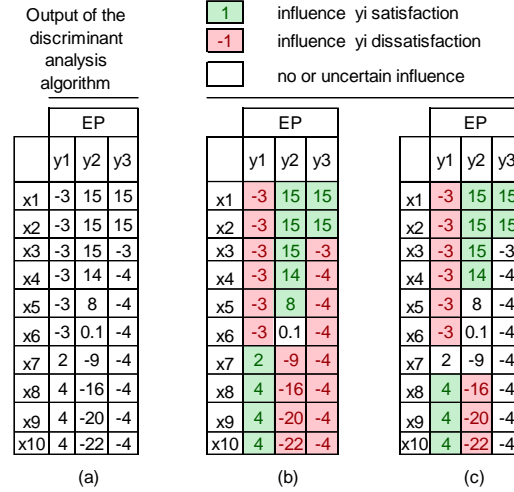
Output of the discriminant analysis algorithm

1 influence yi satisfaction
-1 influence yi dissatisfaction
no or uncertain influence

| | EP | | |
|---|---|---|---|
| | y1 | y2 | y3 |
| x1 | -3 | 15 | 15 |
| x2 | -3 | 15 | 15 |
| x3 | -3 | 15 | -3 |
| x4 | -3 | 14 | -4 |
| x5 | -3 | 8 | -4 |
| x6 | -3 | 0.1 | -4 |
| x7 | 2 | -9 | -4 |
| x8 | 4 | -16 | -4 |
| x9 | 4 | -20 | -4 |
| x10 | 4 | -22 | -4 |

(a)

| | EP | | |
|---|---|---|---|
| | y1 | y2 | y3 |
| x1 | -3 | 15 | 15 |
| x2 | -3 | 15 | 15 |
| x3 | -3 | 15 | -3 |
| x4 | -3 | 14 | -4 |
| x5 | -3 | 8 | -4 |
| x6 | -3 | 0.1 | -4 |
| x7 | 2 | -9 | -4 |
| x8 | 4 | -16 | -4 |
| x9 | 4 | -20 | -4 |
| x10 | 4 | -22 | -4 |

(b)

| | EP | | |
|---|---|---|---|
| | y1 | y2 | y3 |
| x1 | -3 | 15 | 15 |
| x2 | -3 | 15 | 15 |
| x3 | -3 | 15 | -3 |
| x4 | -3 | 14 | -4 |
| x5 | -3 | 8 | -4 |
| x6 | -3 | 0.1 | -4 |
| x7 | 2 | -9 | -4 |
| x8 | 4 | -16 | -4 |
| x9 | 4 | -20 | -4 |
| x10 | 4 | -22 | -4 |

(c)